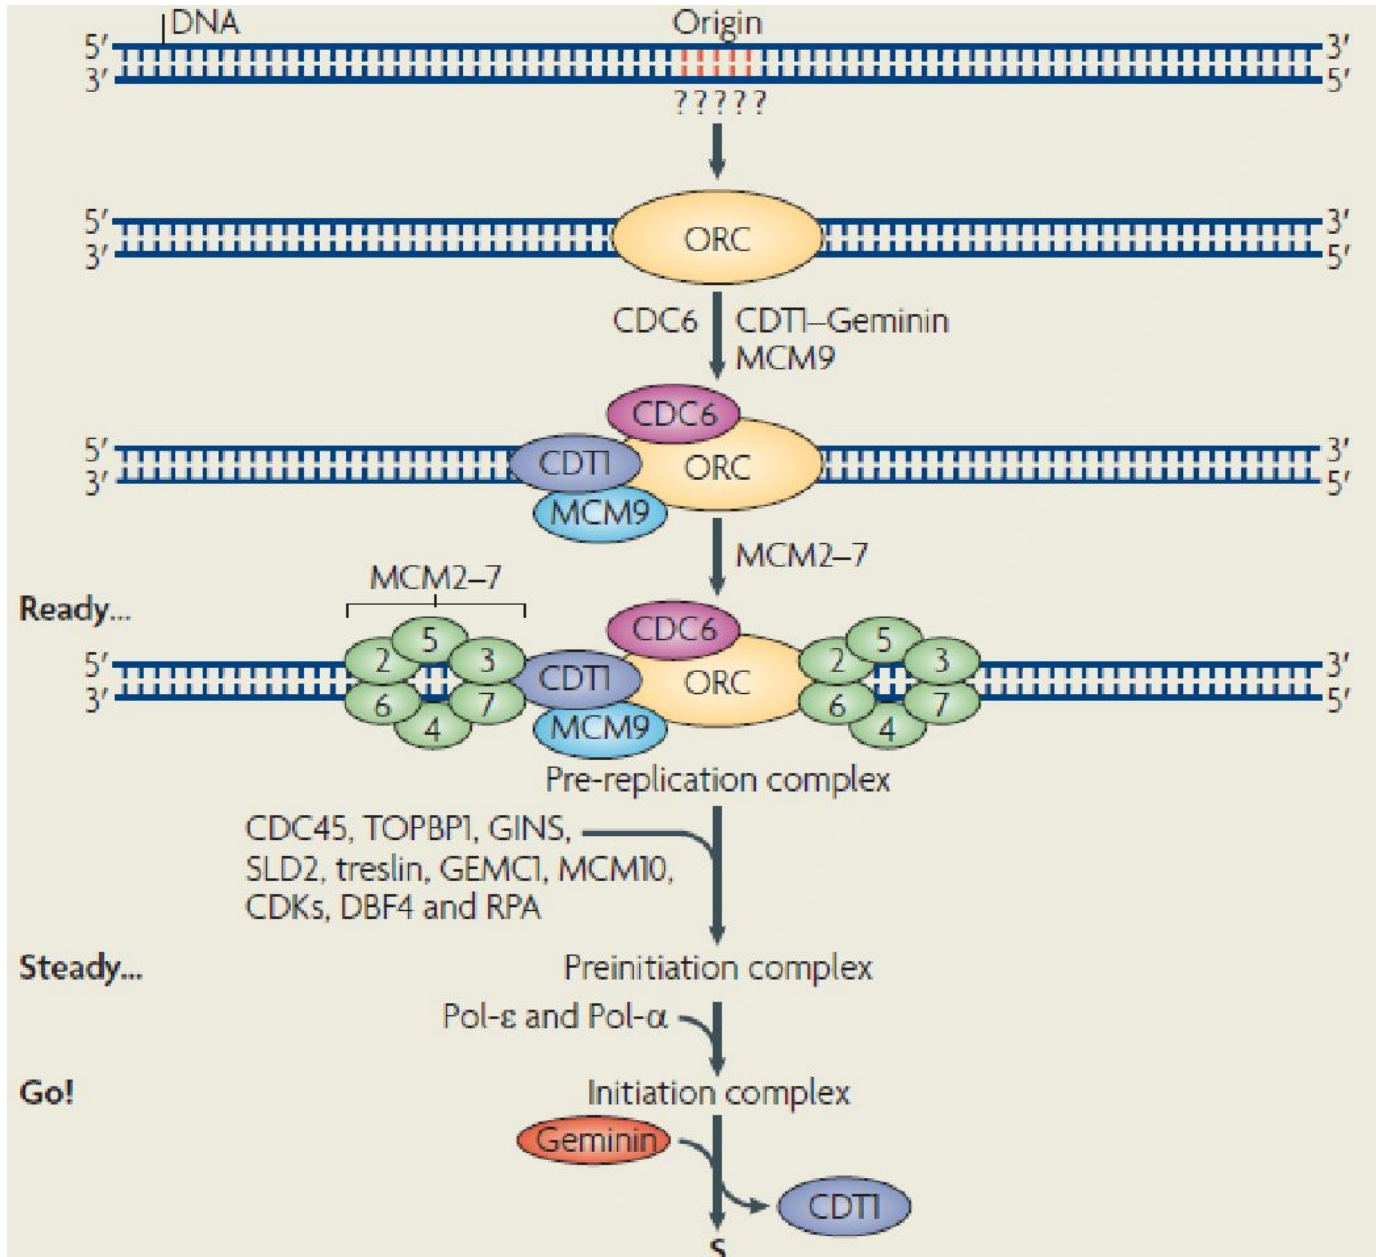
DNA
Origin
5′
3′
3′
5′
?????

5′
3′
ORC
3′
5′

CDC6
CDT1–Geminin
MCM9

CDC6
5′
3′
CDT1
ORC
3′
5′
MCM9

MCM2–7

MCM2–7
Ready...
CDC6
5′
3′
2
5
3
6
4
7
CDT1
ORC
2
5
3
6
4
7
3′
5′
MCM9
Pre-replication complex

CDC45, TOPBP1, GINS, SLD2, treslin, GEMC1, MCM10, CDKs, DBF4 and RPA

Steady...
Preinitiation complex
Pol-ε and Pol-α

Go!
Initiation complex
Geminin
CDT1
S